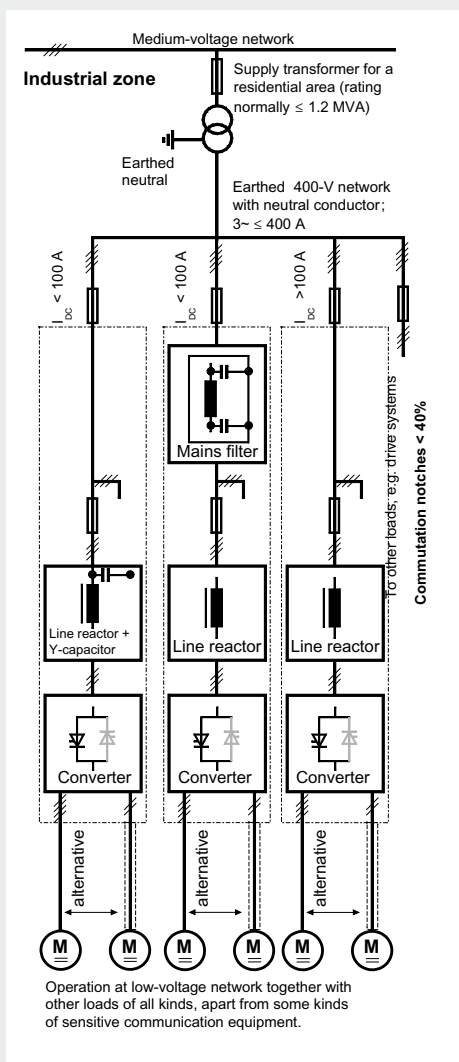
Medium-voltage network

Industrial zone

Supply transformer for a residential area (rating normally ≤ 1.2 MVA)

Earthed neutral

Earthed 400-V network with neutral conductor; 3~ ≤ 400 A

$I_{DC}$ < 100 A

$I_{DC}$ < 100 A

$I_{DC}$ >100 A

To other loads, e.g. drive systems

Commutation notches < 40%

Mains filter

Line reactor + Y-capacitor

Line reactor

Line reactor

Converter

Converter

Converter

alternative

alternative

alternative

M

M

M

M

M

M

Operation at low-voltage network together with other loads of all kinds, apart from some kinds of sensitive communication equipment.